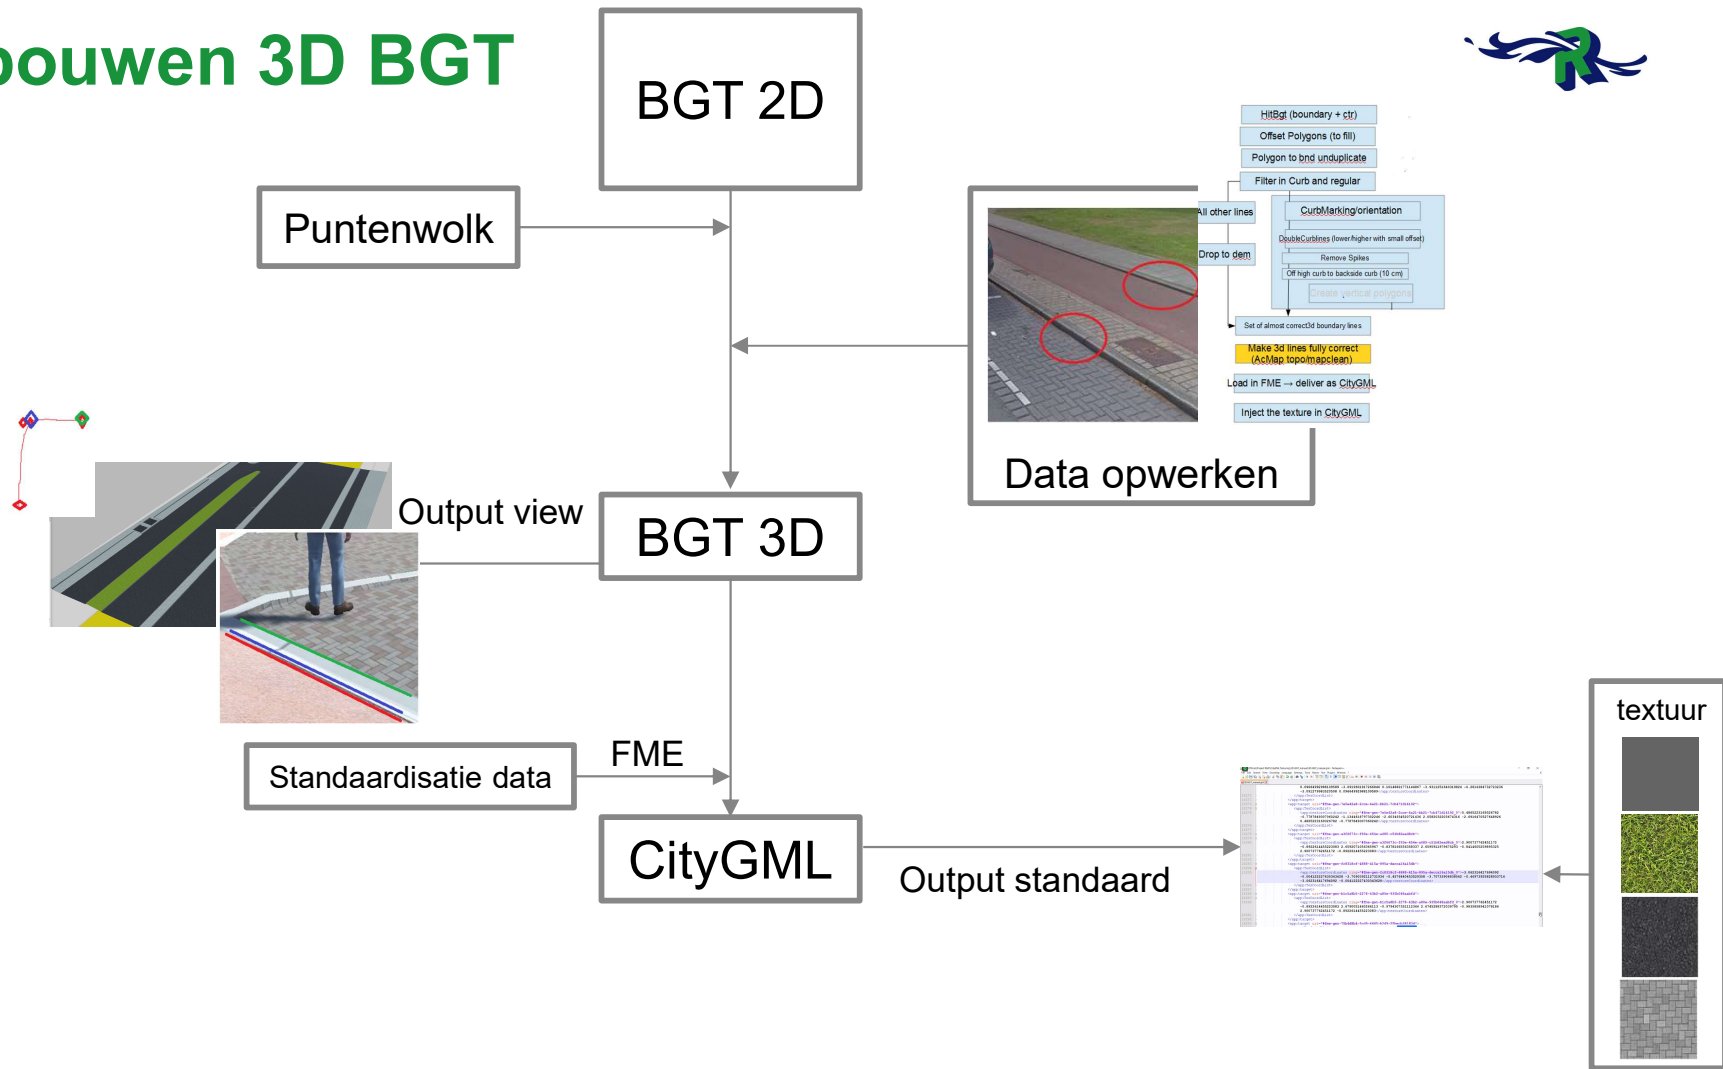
bouwen 3D BGT

BGT 2D

Puntenwolk

HitBgt (boundary + ctr)
Offset Polygons (to fill)
Polygon to bnd unduplicate
Filter in Curb and regular
All other lines
CurbMarking/orientation
DoubleCurblines (lower/higher with small offset)
Remove Spikes
Off high curb to backside curb (10 cm)
Create vertical polygons
Drop to dem
Set of almost correct3d boundary lines
Make 3d lines fully correct (AcMap topo/mapclean)
Load in FME → deliver as CityGML
Inject the texture in CityGML

Data opwerken

Output view

BGT 3D

FME

Standaardisatie data

CityGML

Output standaard

textuur